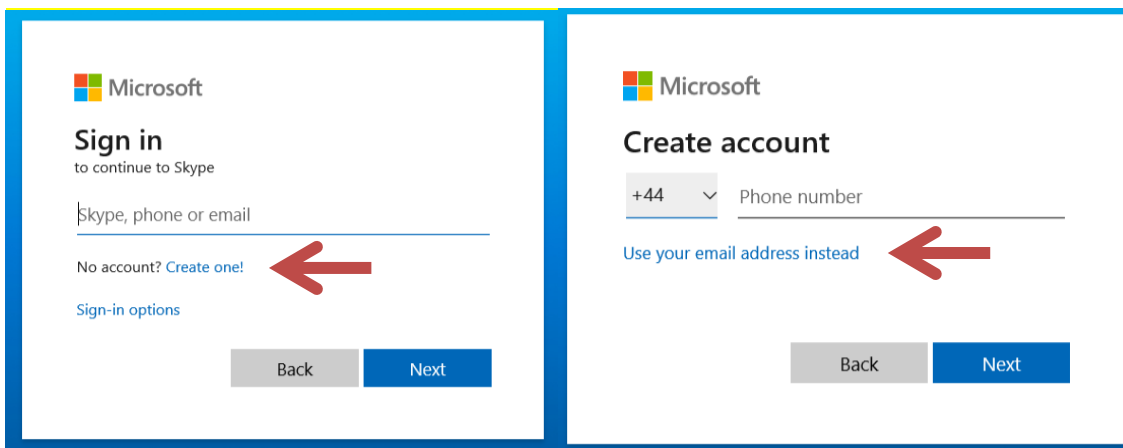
Microsoft

Sign in
to continue to Skype

Skype, phone or email

No account? Create one!

Sign-in options

Back Next

Microsoft

Create account

+44 Phone number

Use your email address instead

Back Next